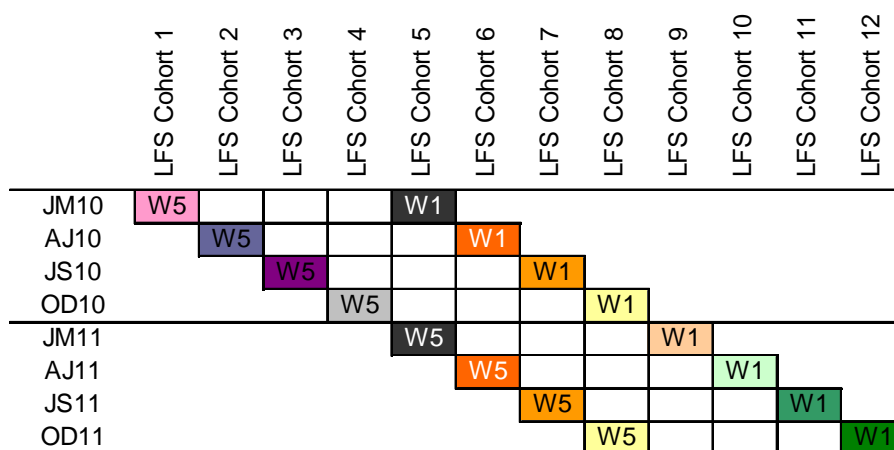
|  | LFS Cohort 1 | LFS Cohort 2 | LFS Cohort 3 | LFS Cohort 4 | LFS Cohort 5 | LFS Cohort 6 | LFS Cohort 7 | LFS Cohort 8 | LFS Cohort 9 | LFS Cohort 10 | LFS Cohort 11 | LFS Cohort 12 |
|---|---|---|---|---|---|---|---|---|---|---|---|---|
| JM10 | W5 |  |  |  | W1 |  |  |  |  |  |  |  |
| AJ10 |  | W5 |  |  |  | W1 |  |  |  |  |  |  |
| JS10 |  |  | W5 |  |  |  | W1 |  |  |  |  |  |
| OD10 |  |  |  | W5 |  |  |  | W1 |  |  |  |  |
| JM11 |  |  |  |  | W5 |  |  |  | W1 |  |  |  |
| AJ11 |  |  |  |  |  | W5 |  |  |  | W1 |  |  |
| JS11 |  |  |  |  |  |  | W5 |  |  |  | W1 |  |
| OD11 |  |  |  |  |  |  |  | W5 |  |  |  | W1 |